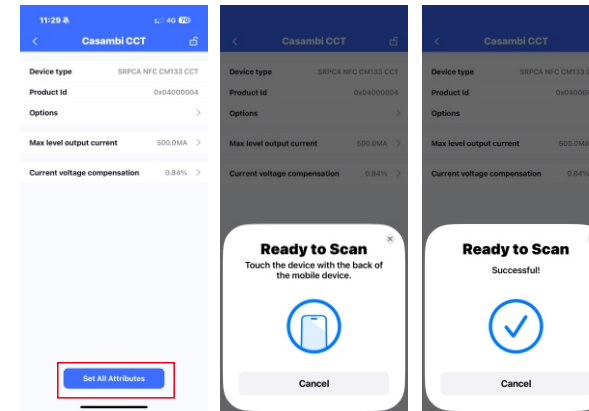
11:29 4G 76

Casambi CCT

Device type SRPCA NFC CM133 CCT

Product Id 0x04000004

Options

Max level output current 500.0MA

Current voltage compensation 0.84%

Set All Attributes

Casambi CCT

Device type SRPCA NFC CM133 CCT

Product Id 0x04000004

Options

Max level output current 500.0MA

Current voltage compensation 0.84%

Ready to Scan

Touch the device with the back of the mobile device.

Cancel

Casambi CCT

Device type SRPCA NFC CM133 CCT

Product Id 0x040000

Options

Max level output current 500.0MA

Current voltage compensation 0.84

Ready to Scan

Successful!

Cancel